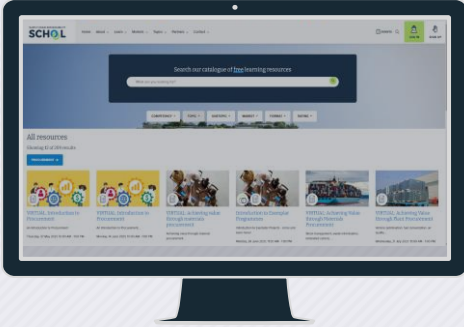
SCHOOL

Home About Learn Research Topics Partners Contact

Search our catalogue of free learning resources

All resources

VIRTUAL Introduction to Procurement

VIRTUAL Introduction to Procurement

VIRTUAL Achieving Value through materials procurement

Introduction to Complex Programmes

VIRTUAL Achieving Value through Materials Procurement

VIRTUAL Achieving Value through Plant Procurement